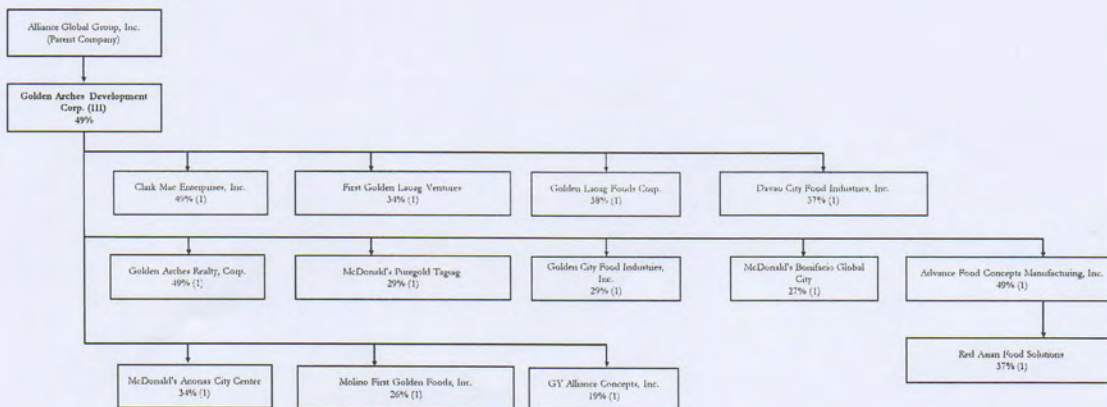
Alliance Global Group, Inc.
(Parent Company)

Golden Arches Development Corp. (11)
49%

Clark Mac Enterprises, Inc.
49% (1)

First Golden Laoag Ventures
34% (1)

Golden Laoag Foods Corp.
38% (1)

Davao City Food Industries, Inc.
37% (1)

Golden Arches Realty, Corp.
49% (1)

McDonald's Puregold Taguig
29% (1)

Golden City Food Industries, Inc.
29% (1)

McDonald's Bonifacio Global City
27% (1)

Advance Food Concepts Manufacturing, Inc.
49% (1)

Red Asian Food Solutions
37% (1)

McDonald's Aronas City Center
34% (1)

Molino First Golden Foods, Inc.
26% (1)

GY Alliance Concepts, Inc.
19% (1)